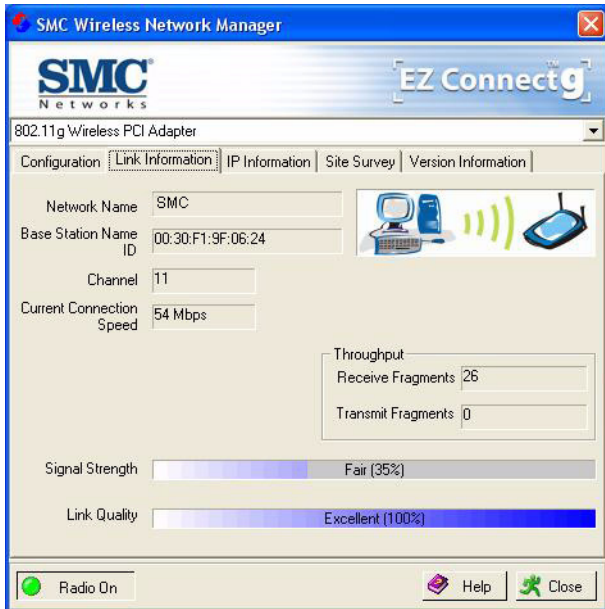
SMC Wireless Network Manager

SMC® Networks

EZ Connect g

802.11g Wireless PCI Adapter

Configuration | Link Information | IP Information | Site Survey | Version Information

Network Name SMC

Base Station Name ID 00:30:F1:9F:06:24

Channel 11

Current Connection Speed 54 Mbps

Throughput

Receive Fragments 26

Transmit Fragments 0

Signal Strength Fair (35%)

Link Quality Excellent (100%)

Radio On

Help

Close